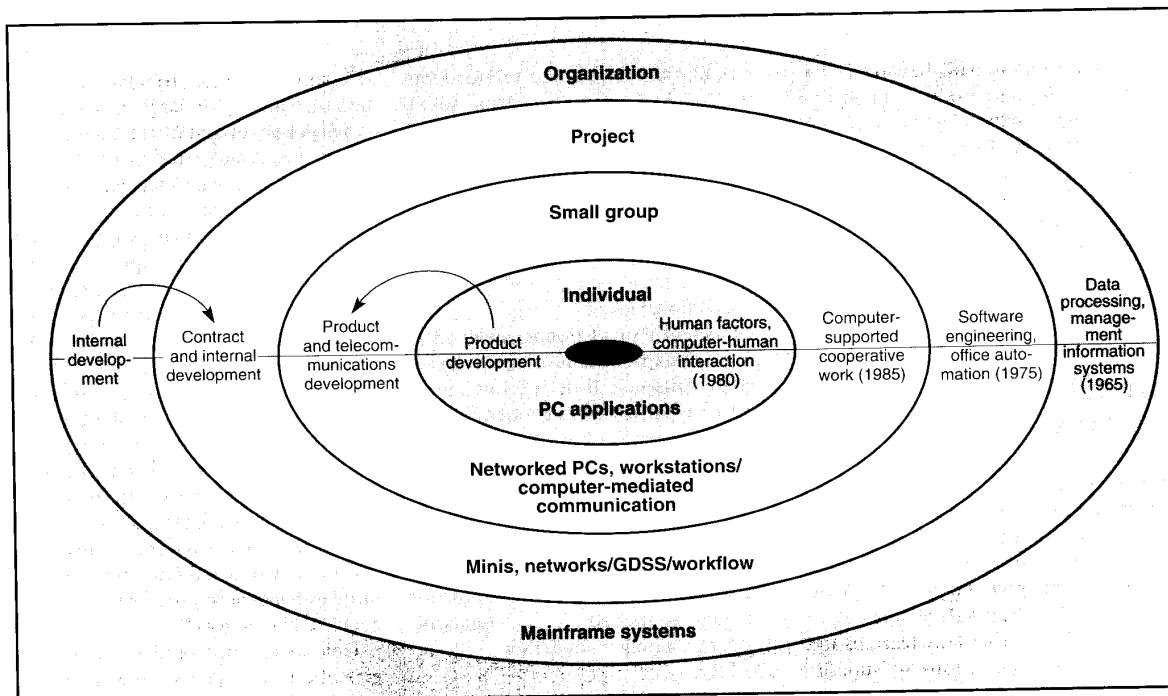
Organization

Project

Small group

Individual

Internal development

Contract and internal development

Product and telecommunications development

Product development

Human factors, computer-human interaction (1980)

Computer-supported cooperative work (1985)

Software engineering, office automation (1975)

Data processing, management information systems (1965)

PC applications

Networked PCs, workstations/ computer-mediated communication

Minis, networks/GDSS/workflow

Mainframe systems